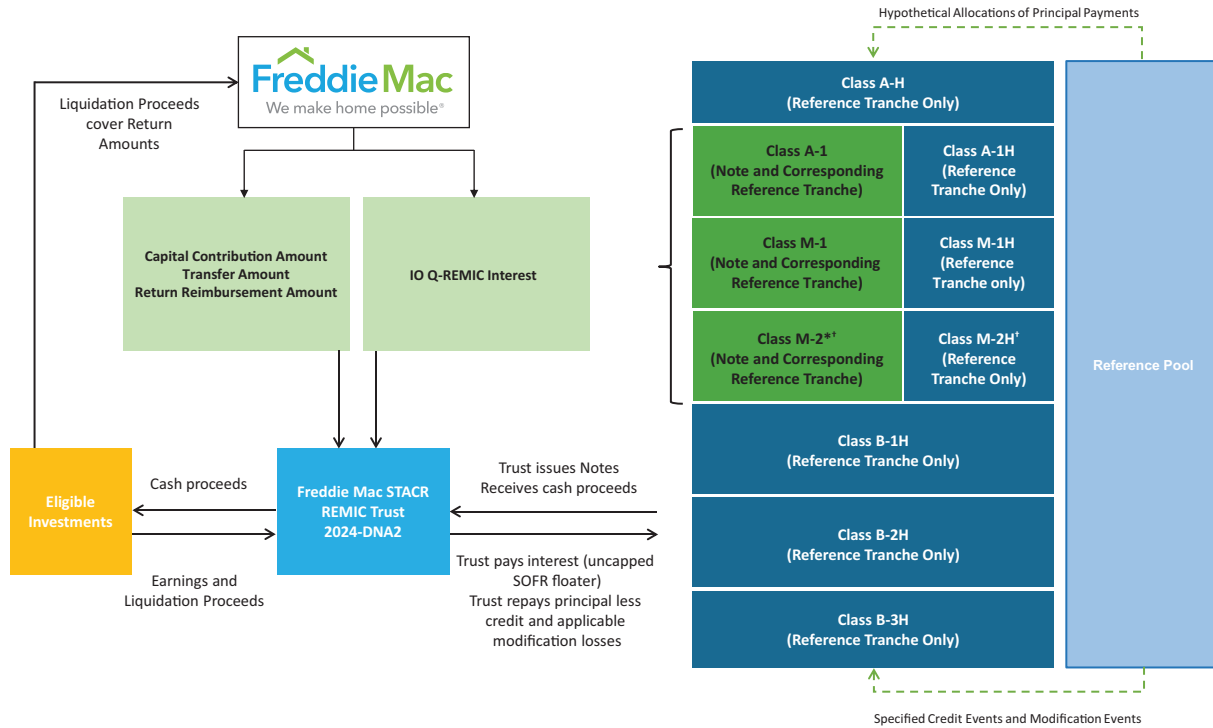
Hypothetical Allocations of Principal Payments

Freddie Mac
We make home possible®

Liquidation Proceeds cover Return Amounts

Capital Contribution Amount
Transfer Amount
Return Reimbursement Amount

IO Q-REMIC Interest

Eligible Investments

Cash proceeds

Earnings and Liquidation Proceeds

Freddie Mac STACR REMIC Trust 2024-DNA2

Trust issues Notes
Receives cash proceeds

Trust pays interest (uncapped SOFR floater)
Trust repays principal less credit and applicable modification losses

Class A-H
(Reference Tranche Only)

Class A-1
(Note and Corresponding Reference Tranche)

Class A-1H
(Reference Tranche Only)

Class M-1
(Note and Corresponding Reference Tranche)

Class M-1H
(Reference Tranche only)

Class M-2*†
(Note and Corresponding Reference Tranche)

Class M-2H†
(Reference Tranche Only)

Class B-1H
(Reference Tranche Only)

Class B-2H
(Reference Tranche Only)

Class B-3H
(Reference Tranche Only)

Reference Pool

Specified Credit Events and Modification Events